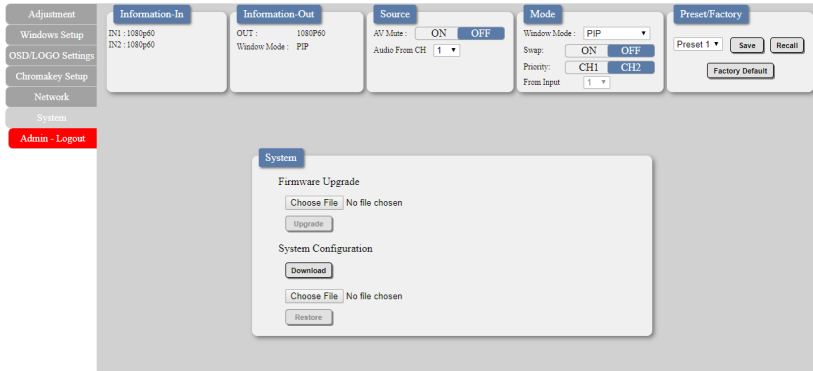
Adjustment
Windows Setup
OSD/LOGO Settings
Chromakey Setup
Network
System
Admin - Logout

Information-In
IN1 : 1080p60
IN2 : 1080p60

Information-Out
OUT : 1080P60
Window Mode : PIP

Source
AV Mute : ON OFF
Audio From CH 1

Mode
Window Mode : PIP
Swap: ON OFF
Priority: CH1 CH2
From Input 1

Preset/Factory
Preset 1 Save Recall
Factory Default

System
Firmware Upgrade
Choose File No file chosen
Upgrade
System Configuration
Download
Choose File No file chosen
Restore